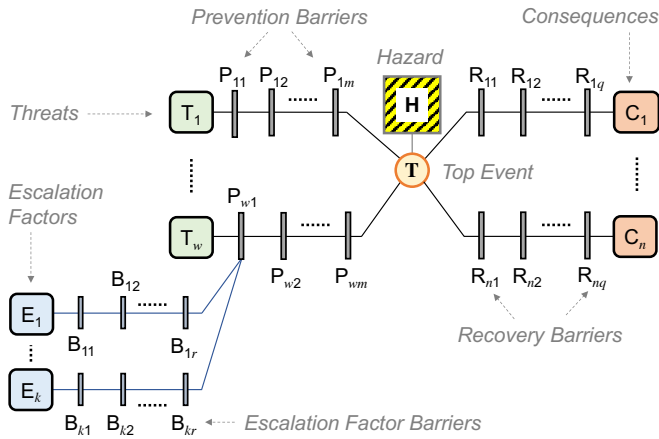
Prevention Barriers

Consequences

Hazard

Threats

$T_1$

$P_{11}$ $P_{12}$ ...... $P_{1m}$

H

$R_{11}$ $R_{12}$ ...... $R_{1q}$

$C_1$

T

Top Event

Escalation Factors

$P_{w1}$

$T_w$

...... $P_{w2}$ $P_{wm}$

...... $R_{n1}$ $R_{n2}$ $R_{nq}$

$C_n$

$B_{12}$ ......

$E_1$

$B_{11}$ $B_{1r}$

Recovery Barriers

$E_k$

...... $B_{k1}$ $B_{k2}$ $B_{kr}$

Escalation Factor Barriers